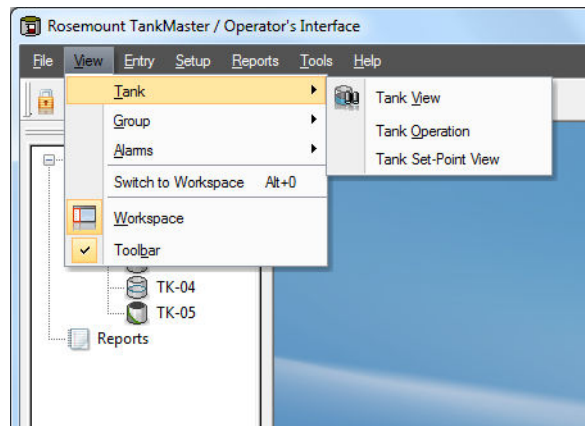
Rosemount TankMaster / Operator's Interface

File View Entry Setup Reports Tools Help

Tank
Group
Alarms
Switch to Workspace Alt+0
Workspace
Toolbar

Tank View
Tank Operation
Tank Set-Point View

TK-04
TK-05
Reports